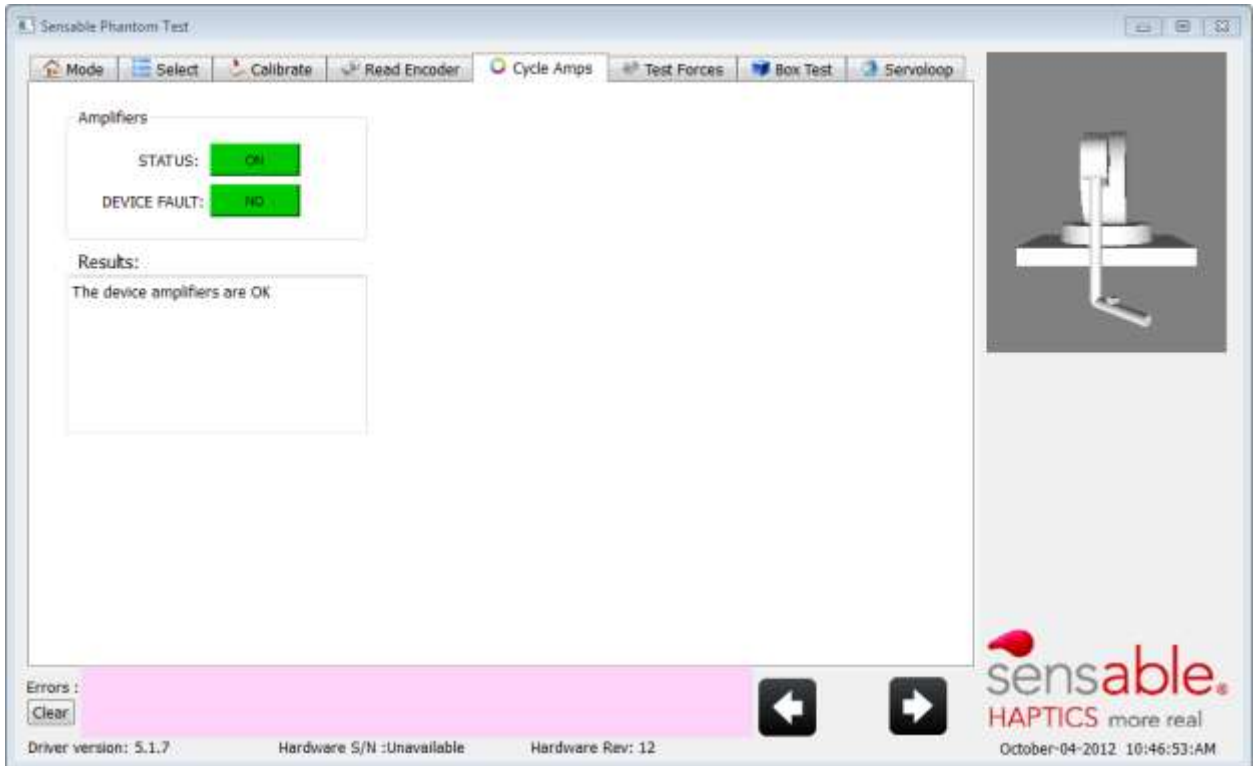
Sensable Phantom Test

Mode | Select | Calibrate | Read Encoder | Cycle Amps | Test Forces | Box Test | Servoloop

Amplifiers

STATUS: ON

DEVICE FAULT: NO

Results:

The device amplifiers are OK

Errors :

Clear

sensable.
HAPTICS more real

Driver version: 5.1.7
Hardware S/N :Unavailable
Hardware Rev: 12
October-04-2012 10:46:53:AM